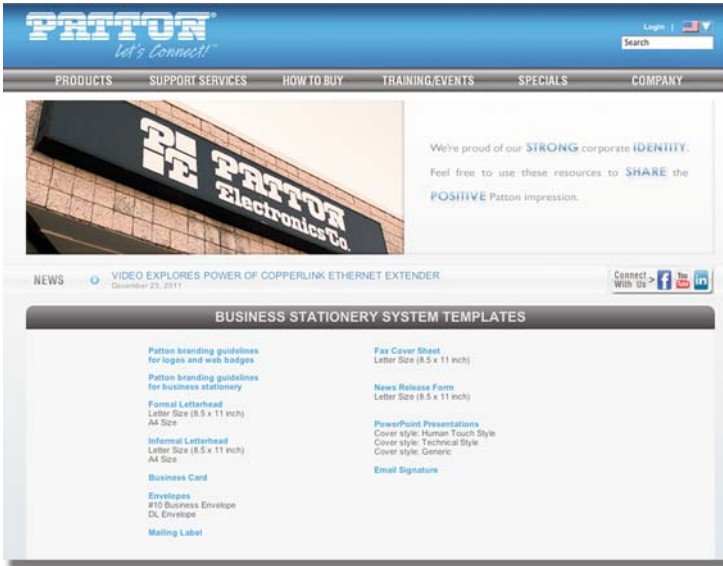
PATTON
Let's Connect!™

Login | Search

PRODUCTS SUPPORT SERVICES HOW TO BUY TRAINING/EVENTS SPECIALS COMPANY

PATTON Electronics Co.

We're proud of our STRONG corporate IDENTITY. Feel free to use these resources to SHARE the POSITIVE Patton impression.

NEWS VIDEO EXPLORES POWER OF COPPERLINK ETHERNET EXTENDER
December 23, 2011

Connect With Us > You Tube in

BUSINESS STATIONERY SYSTEM TEMPLATES

Patton branding guidelines for logos and web badges

Patton branding guidelines for business stationery

Formal Letterhead
Letter Size (8.5 x 11 inch)
A4 Size

Informal Letterhead
Letter Size (8.5 x 11 inch)
A4 Size

Business Card

Envelopes
#10 Business Envelope
DL Envelope

Mailing Label

Fax Cover Sheet
Letter Size (8.5 x 11 inch)

News Release Form
Letter Size (8.5 x 11 inch)

PowerPoint Presentations
Cover style: Human Touch Style
Cover style: Technical Style
Cover style: Generic

Email Signature